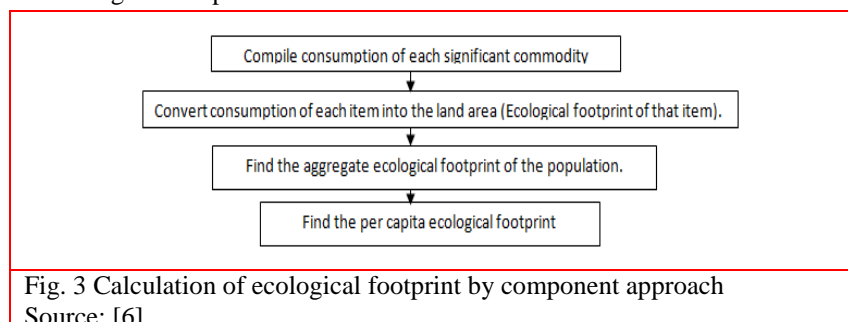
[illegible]

Compile consumption of each significant commodity

Convert consumption of each item into the land area (Ecological footprint of that item).

Find the aggregate ecological footprint of the population.

Find the per capita ecological footprint

Fig. 3 Calculation of ecological footprint by component approach
Source: [6]